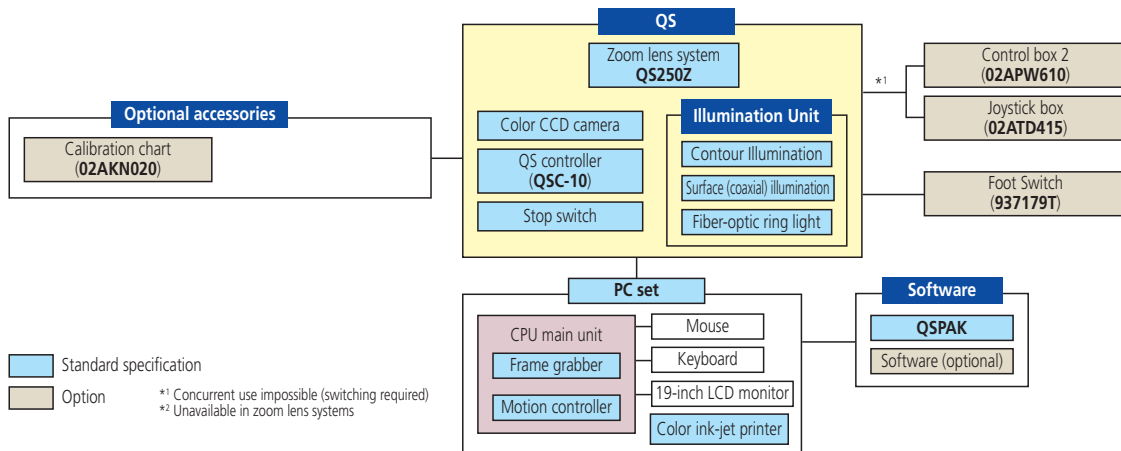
QS

Zoom lens system
QS250Z

Color CCD camera

QS controller
(QSC-10)

Stop switch

Illumination Unit

Contour Illumination

Surface (coaxial) illumination

Fiber-optic ring light

*1

Control box 2
(02APW610)

Joystick box
(02ATD415)

Foot Switch
(937179T)

Optional accessories

Calibration chart
(02AKN020)

PC set

CPU main unit

Frame grabber

Motion controller

Mouse

Keyboard

19-inch LCD monitor

Color ink-jet printer

Software

QSPAK

Software (optional)

Standard specification

Option

*1 Concurrent use impossible (switching required)
*2 Unavailable in zoom lens systems